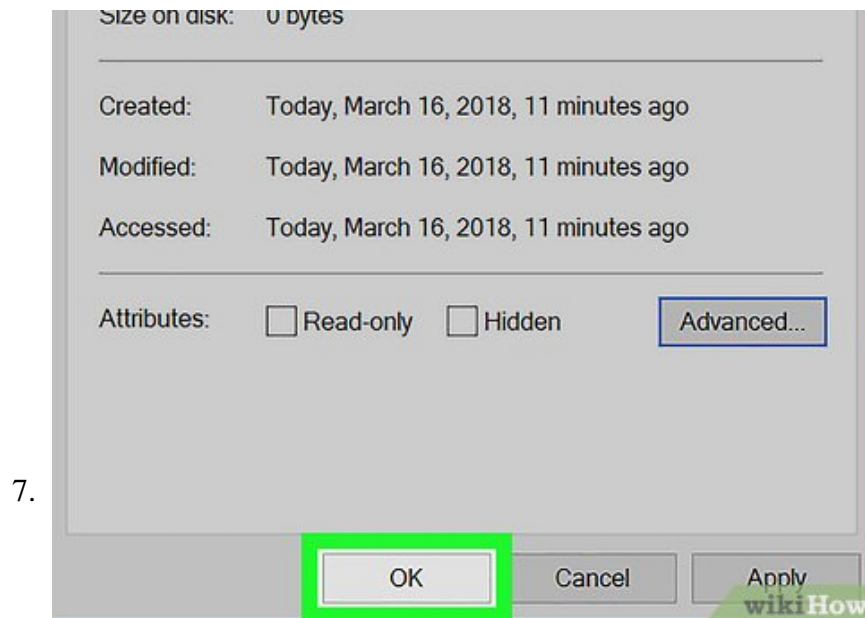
Size on disk: 0 bytes

Created: Today, March 16, 2018, 11 minutes ago

Modified: Today, March 16, 2018, 11 minutes ago

Accessed: Today, March 16, 2018, 11 minutes ago

Attributes: Read-only Hidden Advanced...

7.

OK Cancel Apply

wikiHow